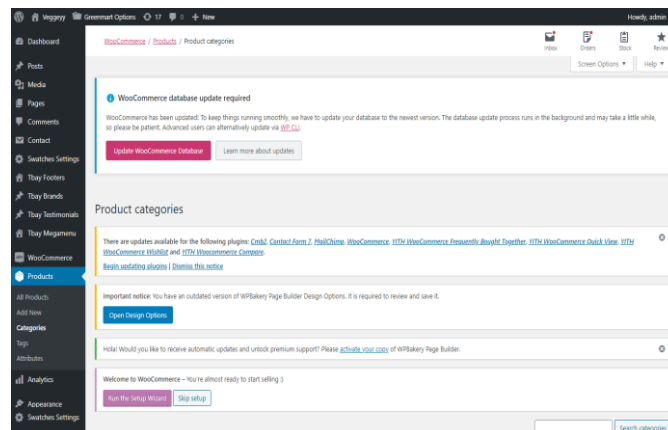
Veggyy Greenmart Options 17 0 + New Howdy, admin

Dashboard
Posts
Media
Pages
Comments
Contact
Swatches Settings
Tbay Footers
Tbay Brands
Tbay Testimonials
Tbay Megamenu
WooCommerce
Products
All Products
Add New
Categories
Tags
Attributes
Analytics
Appearance
Swatches Settings

WooCommerce / Products / Product categories

Inbox Orders Stock Reviews

Screen Options ▾ Help ▾

WooCommerce database update required

WooCommerce has been updated! To keep things running smoothly, we have to update your database to the newest version. The database update process runs in the background and may take a little while, so please be patient. Advanced users can alternatively update via WP CLI.

Update WooCommerce Database Learn more about updates

Product categories

There are updates available for the following plugins: Cmb2, Contact Form 7, MailChimp, WooCommerce, YITH WooCommerce Frequently Bought Together, YITH WooCommerce Quick View, YITH WooCommerce Wishlist and YITH Woocommerce Compare.

Begin updating plugins | Dismiss this notice

Important notice: You have an outdated version of WPBakery Page Builder Design Options. It is required to review and save it.

Open Design Options

Hola! Would you like to receive automatic updates and unlock premium support? Please activate your copy of WPBakery Page Builder.

Welcome to WooCommerce – You're almost ready to start selling :)

Run the Setup Wizard Skip setup

Search categories